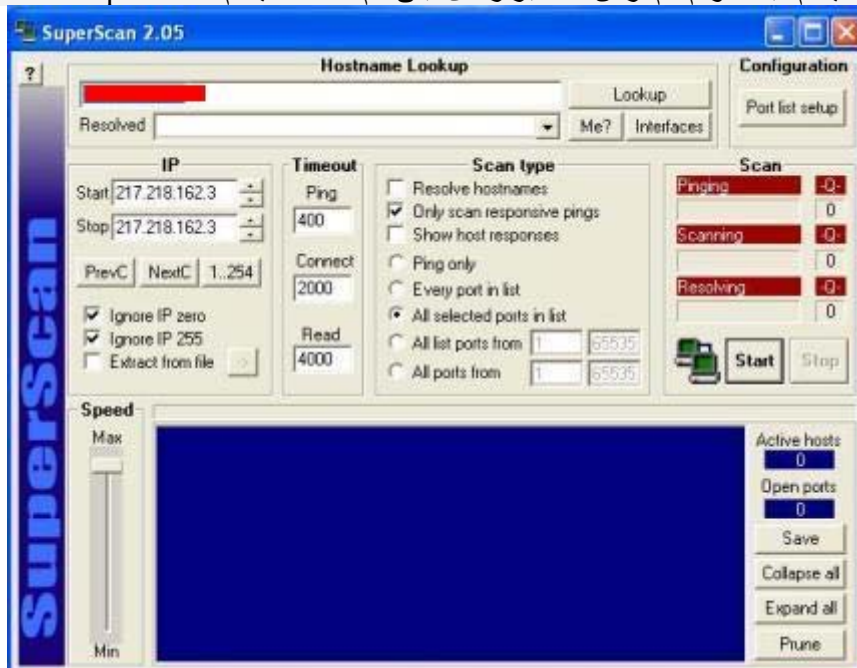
SuperScan 2.05

?

Hostname Lookup

Lookup

Resolved

Me?

Interfaces

Configuration

Port list setup

IP

Start 217.218.162.3

Stop 217.218.162.3

PrevC NextC 1..254

Ignore IP zero

Ignore IP 255

Extract from file

Timeout

Ping

400

Connect

2000

Read

4000

Scan type

Resolve hostnames

Only scan responsive pings

Show host responses

Ping only

Every port in list

All selected ports in list

All list ports from 1 65535

All ports from 1 65535

Scan

Pinging -Q- 0

Scanning -Q- 0

Resolving -Q- 0

Start

Stop

Speed

Max

Min

Active hosts

0

Open ports

0

Save

Collapse all

Expand all

Prune

SuperScan